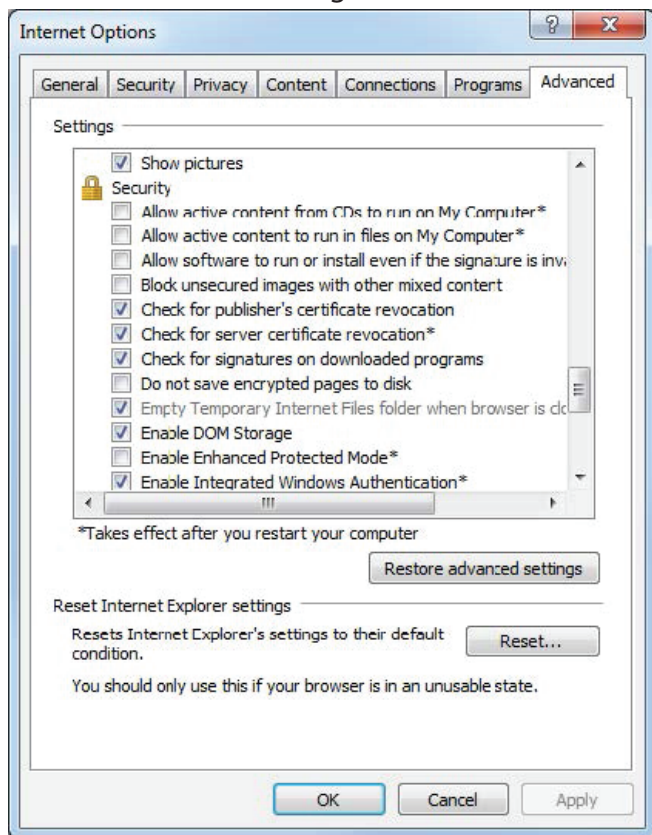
Internet Options

?

x

General | Security | Privacy | Content | Connections | Programs | Advanced

Settings

Show pictures
Security
Allow active content from CDs to run on My Computer*
Allow active content to run in files on My Computer*
Allow software to run or install even if the signature is inv
Block unsecured images with other mixed content
Check for publisher's certificate revocation
Check for server certificate revocation*
Check for signatures on downloaded programs
Do not save encrypted pages to disk
Empty Temporary Internet Files folder when browser is cl
Enable DOM Storage
Enable Enhanced Protected Mode*
Enable Integrated Windows Authentication*

*Takes effect after you restart your computer

Restore advanced settings

Reset Internet Explorer settings

Resets Internet Explorer's settings to their default condition.

Reset...

You should only use this if your browser is in an unusable state.

OK

Cancel

Apply